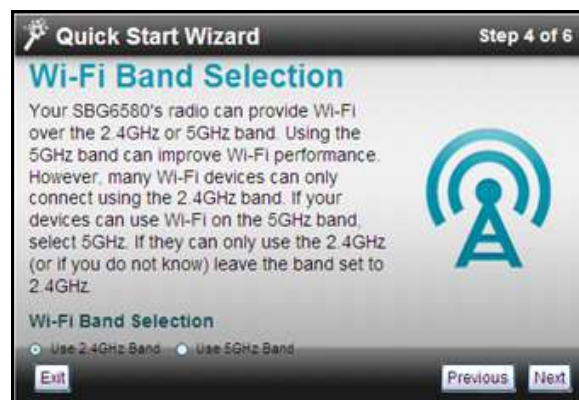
Quick Start Wizard

Step 4 of 6

Wi-Fi Band Selection

Your SBG6580's radio can provide Wi-Fi over the 2.4GHz or 5GHz band. Using the 5GHz band can improve Wi-Fi performance. However, many Wi-Fi devices can only connect using the 2.4GHz band. If your devices can use Wi-Fi on the 5GHz band, select 5GHz. If they can only use the 2.4GHz (or if you do not know) leave the band set to 2.4GHz.

Wi-Fi Band Selection

Use 2.4GHz Band Use 5GHz Band

Exit

Previous

Next